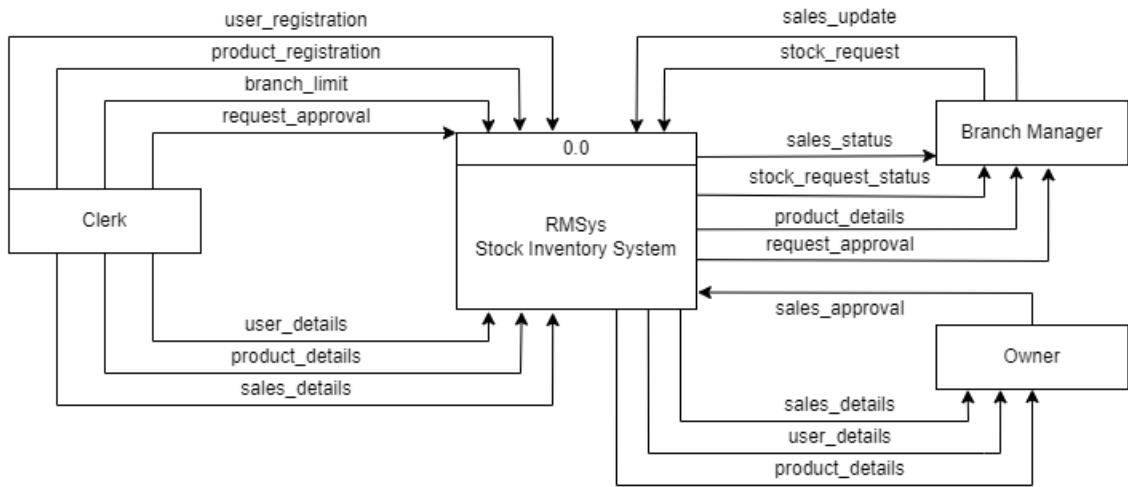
user_registration
product_registration
branch_limit
request_approval

sales_update
stock_request

0.0

RMSys
Stock Inventory System

Clerk

Branch Manager

sales_status
stock_request_status
product_details
request_approval

sales_approval

Owner

user_details
product_details
sales_details

sales_details
user_details
product_details